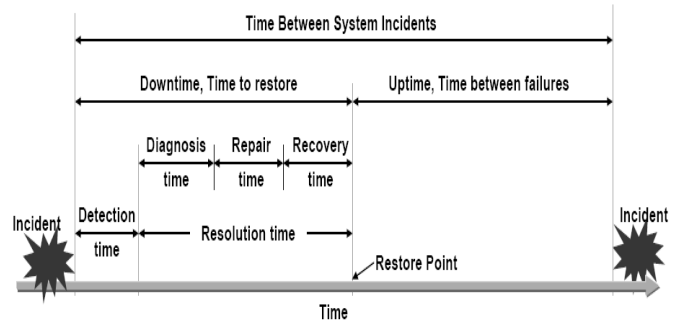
Time Between System Incidents

Downtime, Time to restore

Uptime, Time between failures

Diagnosis time

Repair time

Recovery time

Incident

Detection time

Resolution time

Incident

Restore Point

Time